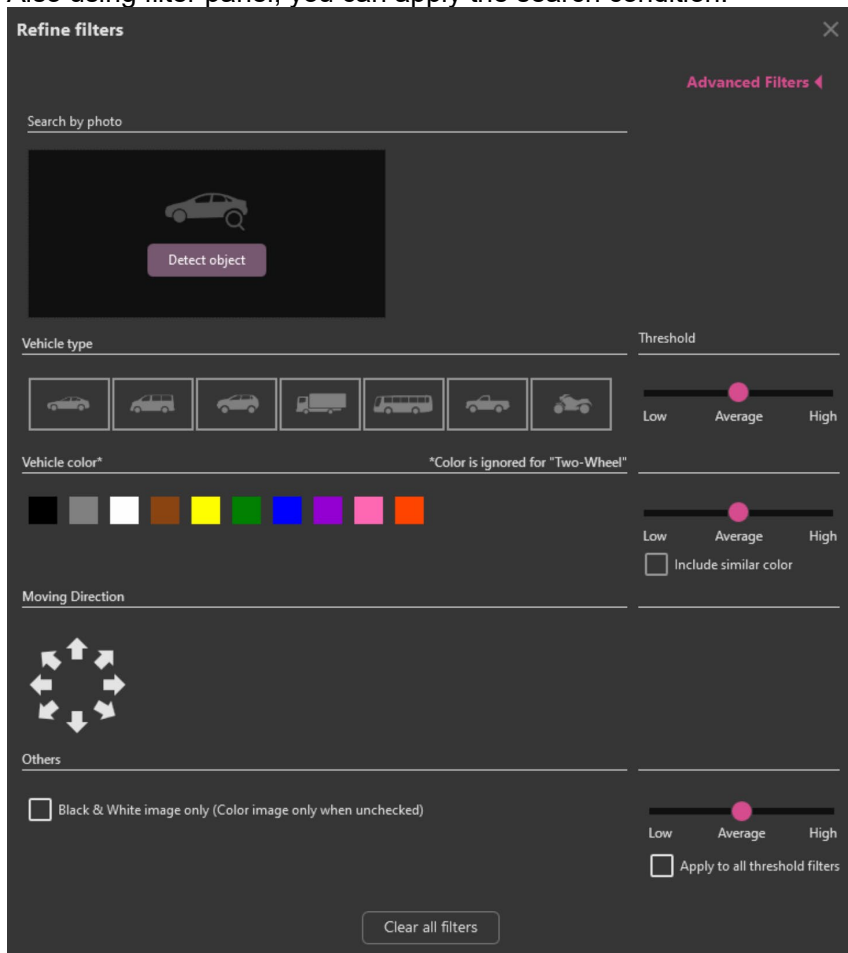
Refine filters

Advanced Filters

Search by photo

Detect object

Vehicle type

Threshold

Low Average High

Vehicle color*

*Color is ignored for "Two-Wheel"

Low Average High

Include similar color

Moving Direction

Others

Black & White image only (Color image only when unchecked)

Low Average High

Apply to all threshold filters

Clear all filters